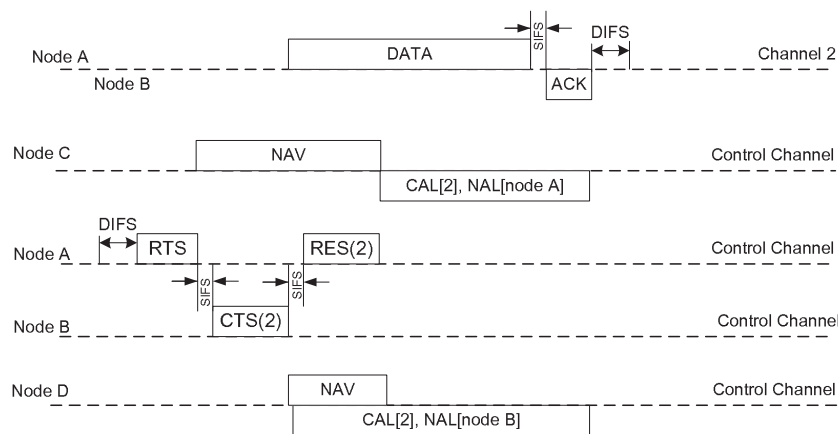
SIFS
DIFS
Node A
DATA
Channel 2
Node B
ACK

Node C
NAV
Control Channel
CAL[2], NAL[node A]

DIFS
Node A
RTS
RES(2)
Control Channel
SIFS
SIFS
Node B
CTS(2)
Control Channel

Node D
NAV
Control Channel
CAL[2], NAL[node B]